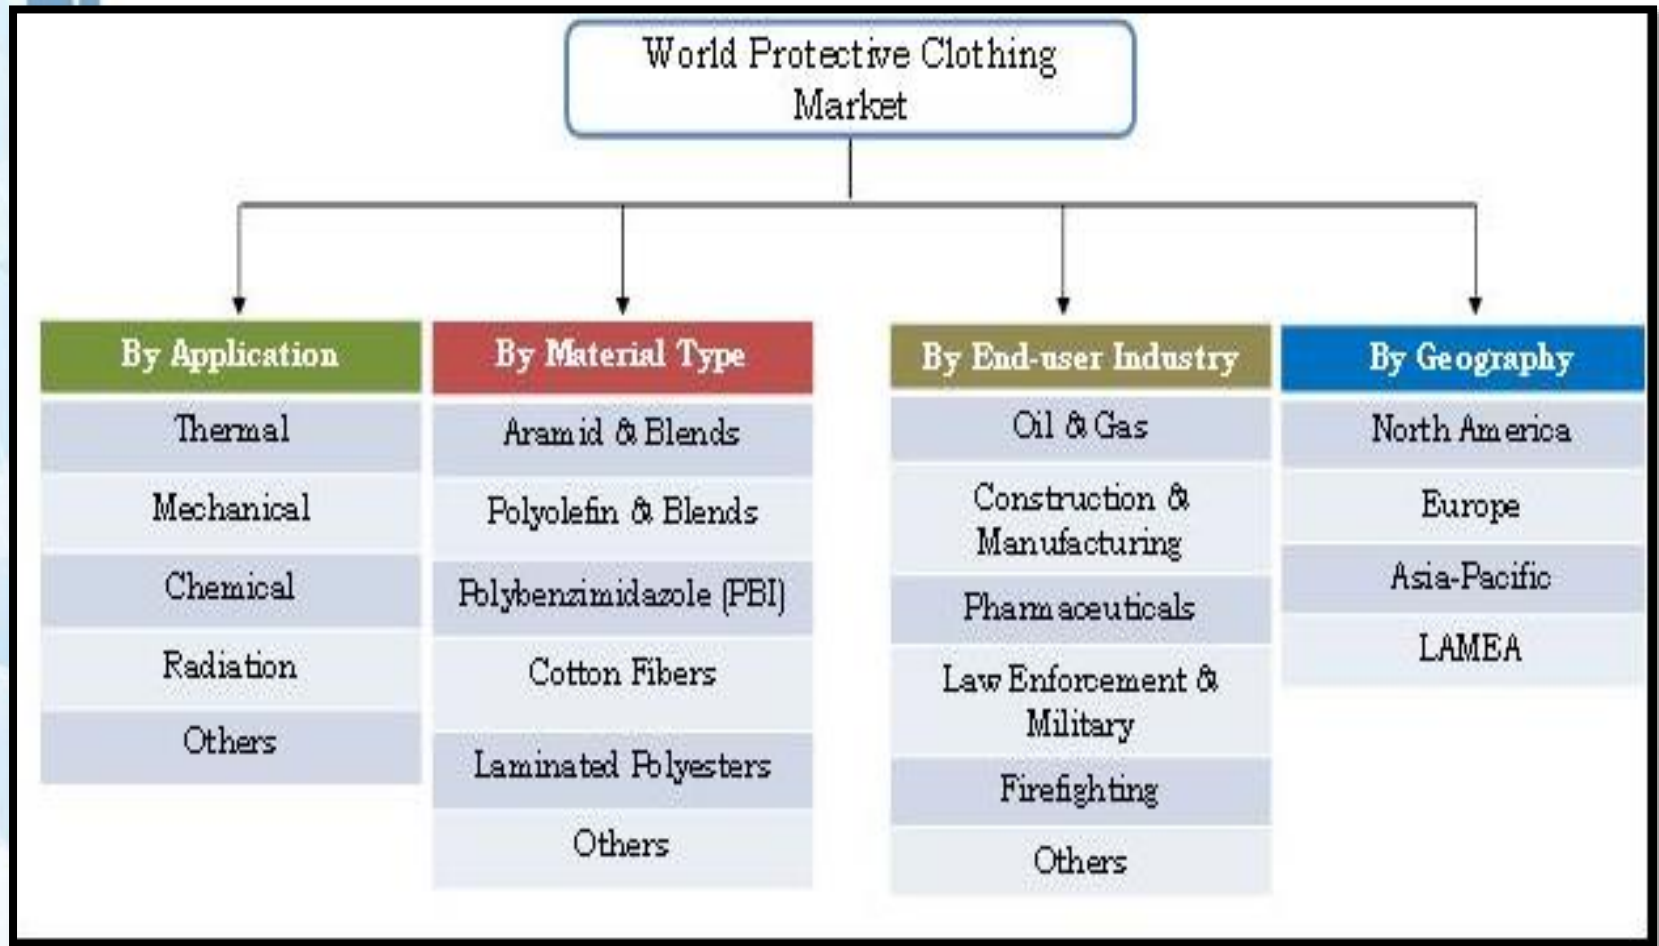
World Protective Clothing Market

By Application
Thermal
Mechanical
Chemical
Radiation
Others

By Material Type
Aramid & Blends
Polyolefin & Blends
Polybenzimidazole (PBI)
Cotton Fibers
Laminated Polyesters
Others

By End-user Industry
Oil & Gas
Construction & Manufacturing
Pharmaceuticals
Law Enforcement & Military
Firefighting
Others

By Geography
North America
Europe
Asia-Pacific
LAMEA